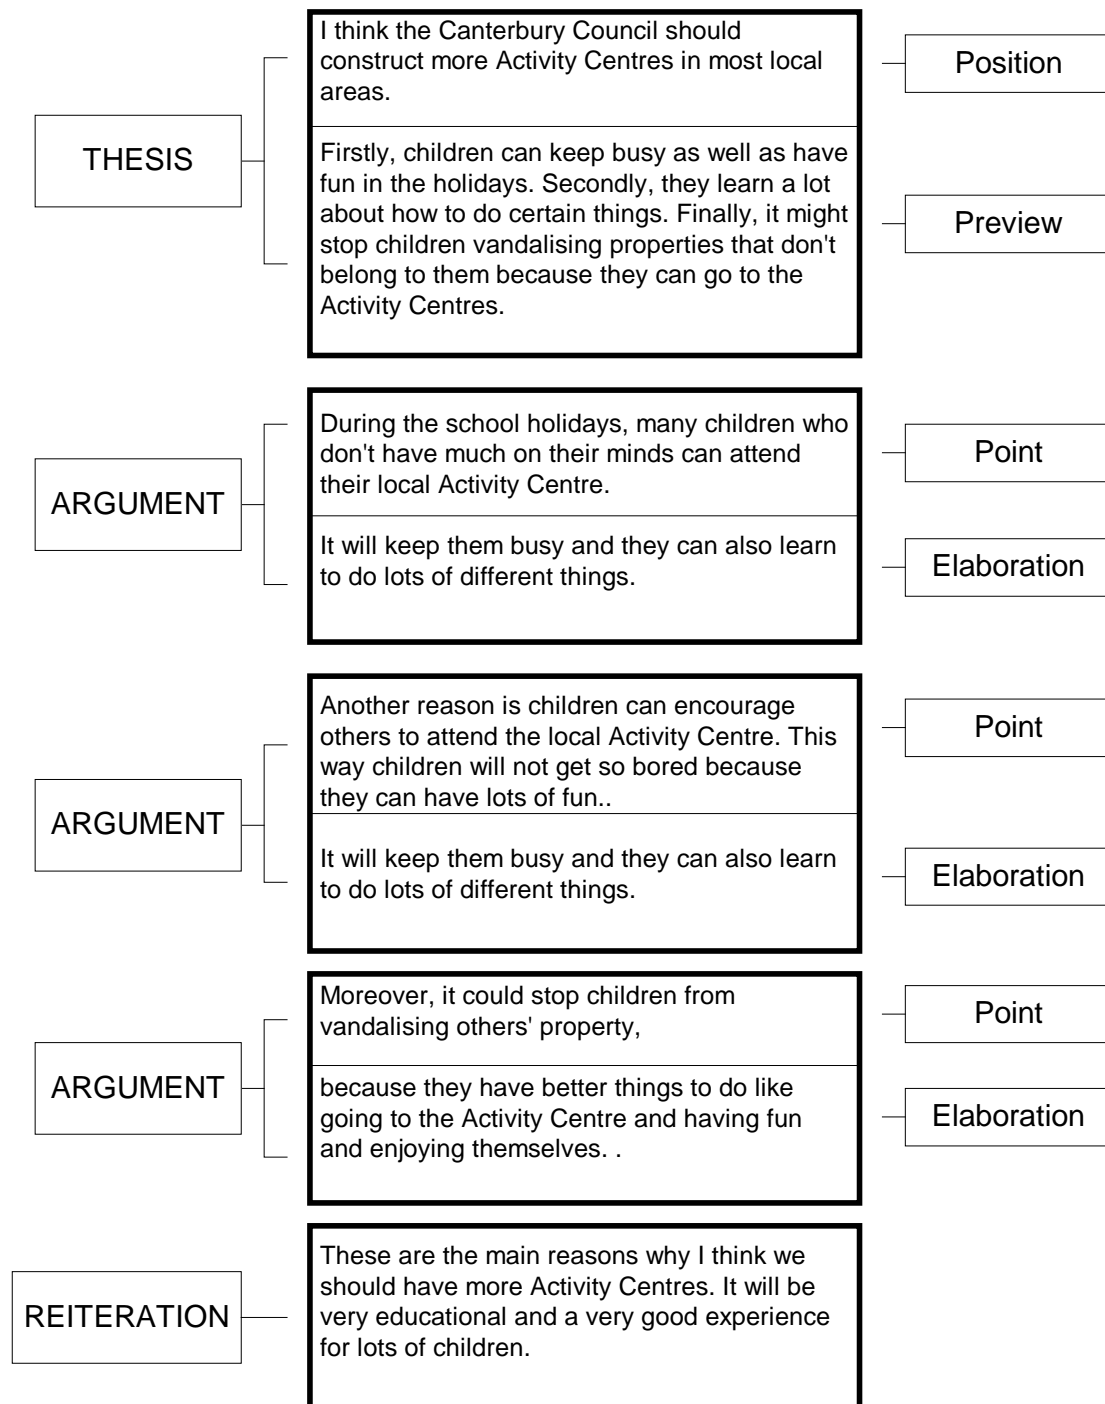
THESIS

I think the Canterbury Council should construct more Activity Centres in most local areas.

Position

Firstly, children can keep busy as well as have fun in the holidays. Secondly, they learn a lot about how to do certain things. Finally, it might stop children vandalising properties that don't belong to them because they can go to the Activity Centres.

Preview

ARGUMENT

During the school holidays, many children who don't have much on their minds can attend their local Activity Centre.

Point

It will keep them busy and they can also learn to do lots of different things.

Elaboration

ARGUMENT

Another reason is children can encourage others to attend the local Activity Centre. This way children will not get so bored because they can have lots of fun..

Point

It will keep them busy and they can also learn to do lots of different things.

Elaboration

ARGUMENT

Moreover, it could stop children from vandalising others' property,

Point

because they have better things to do like going to the Activity Centre and having fun and enjoying themselves. .

Elaboration

REITERATION

These are the main reasons why I think we should have more Activity Centres. It will be very educational and a very good experience for lots of children.